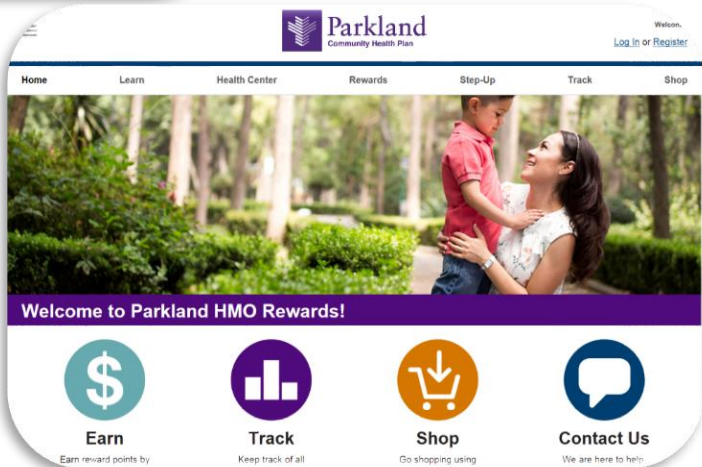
Parkland
Community Health Plan

Welcon.
Log In or Register

Home Learn Health Center Rewards Step-Up Track Shop

Welcome to Parkland HMO Rewards!

Earn
Earn reward points by

Track
Keep track of all

Shop
Go shopping using

Contact Us
We are here to help